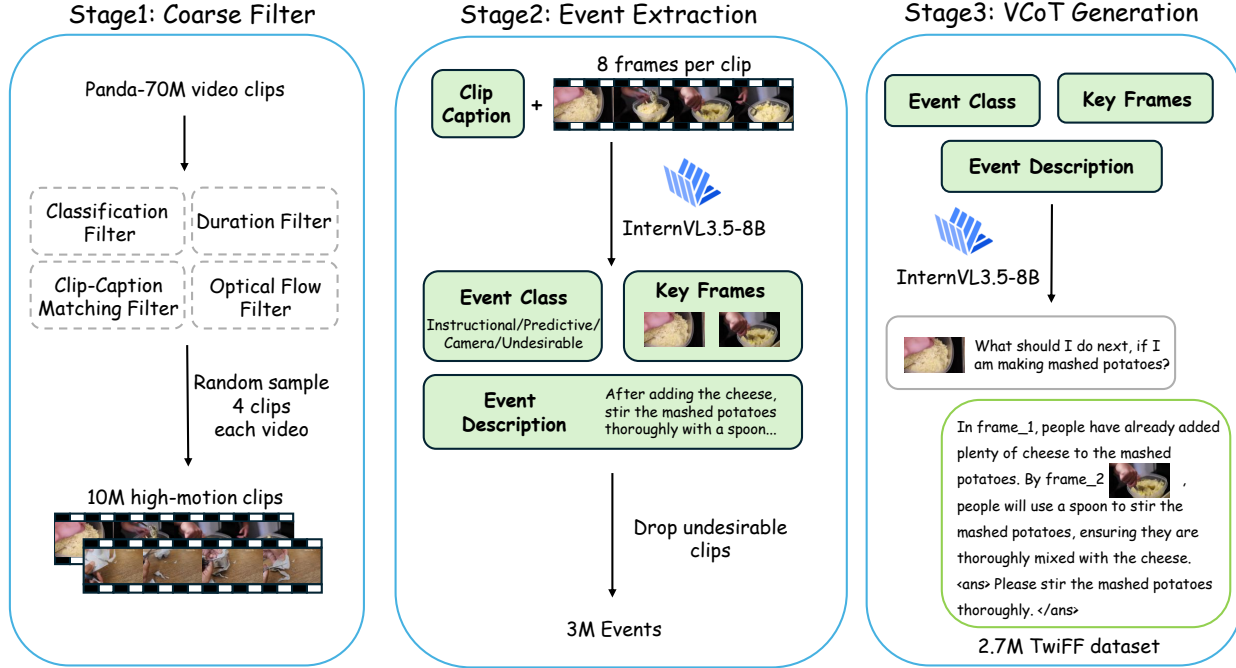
Stage1: Coarse Filter

Panda-70M video clips

Classification Filter

Duration Filter

Clip-Caption Matching Filter

Optical Flow Filter

Random sample 4 clips each video

10M high-motion clips

Stage2: Event Extraction

Clip Caption

+

8 frames per clip

InternVL3.5-8B

Event Class

Instructional/Predictive/ Camera/Undesirable

Key Frames

Event Description

After adding the cheese, stir the mashed potatoes thoroughly with a spoon...

Drop undesirable clips

3M Events

Stage3: VCoT Generation

Event Class

Key Frames

Event Description

InternVL3.5-8B

What should I do next, if I am making mashed potatoes?

In frame_1, people have already added plenty of cheese to the mashed potatoes. By frame_2 , people will use a spoon to stir the mashed potatoes, ensuring they are thoroughly mixed with the cheese. <ans> Please stir the mashed potatoes thoroughly. </ans>

2.7M TwiFF dataset